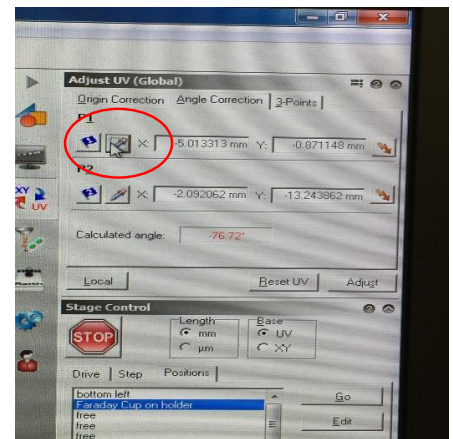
Adjust UV (Global)

Origin Correction | Angle Correction | 3-Points

P1

X: -5.013313 mm Y: -0.871148 mm

P2

X: -2.092062 mm Y: -13.243862 mm

Calculated angle: -76.72°

Local | Reset UV | Adjust

Stage Control

STOP

Length
mm
µm

Base
UV
XY

Drive | Step | Positions

bottom left
Faraday Cup on holder
free
free
free

Go

Edit

XY UV